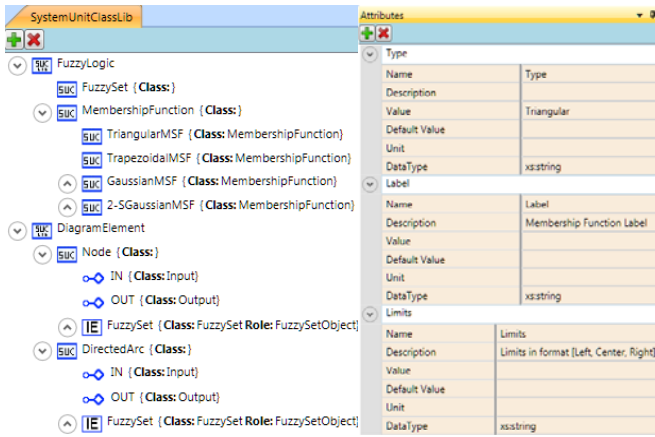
SystemUnitClassLib

SUC FuzzyLogic
SUC FuzzySet {Class:}
SUC MembershipFunction {Class:}
SUC TriangularMSF {Class: MembershipFunction}
SUC TrapezoidalMSF {Class: MembershipFunction}
SUC GaussianMSF {Class: MembershipFunction}
SUC 2-SGaussianMSF {Class: MembershipFunction}
SUC DiagramElement
SUC Node {Class:}
IN {Class: Input}
OUT {Class: Output}
IE FuzzySet {Class: FuzzySet Role: FuzzySetObject}
SUC DirectedArc {Class:}
IN {Class: Input}
OUT {Class: Output}
IE FuzzySet {Class: FuzzySet Role: FuzzySetObject}

Attributes

Type

| Name | Type |
|---|---|
| Description | |
| Value | Triangular |
| Default Value | |
| Unit | |
| DataType | xs:string |

Label

| Name | Label |
|---|---|
| Description | Membership Function Label |
| Value | |
| Default Value | |
| Unit | |
| DataType | xs:string |

Limits

| Name | Limits |
|---|---|
| Description | Limits in format [Left, Center, Right] |
| Value | |
| Default Value | |
| Unit | |
| DataType | xs:string |